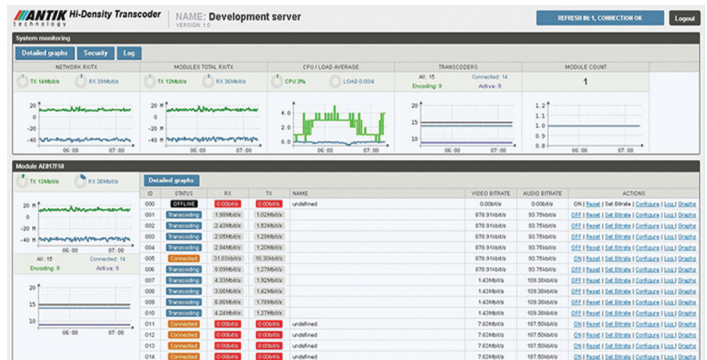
ANTIK technology Hi-Density Transcoder

NAME: Development server
VERSION: 1.0

REFRESH IN 1, CONNECTION OK

Logout

System monitoring

Detailed graphs | Security | Log

| NETWORK RX/TX | MODULES TOTAL RX/TX | CPU / LOAD AVERAGE | TRANSCODERS | MODULE COUNT |
|---|---|---|---|---|
| TX 14Mbit/s RX 39Mbit/s | TX 12Mbit/s RX 36Mbit/s | CPU 3% LOAD 0.00/4 | All: 15 Connected: 14 Encoding: 9 Active: 9 | 1 |

20 M, 0, -20, -40 M, 06:00, 07:00
20 M, 0, -20, -40 M, 06:00, 07:00
4.0, 2.0, 0.0, 06:00, 07:00
15, 10, 06:00, 07:00
1.2, 1.1, 1.0, 0.9, 06:00, 07:00

Module AE817F58

TX 12Mbit/s RX 36Mbit/s

20 M, 0, -20, -40 M, 06:00, 07:00

All: 15 Connected: 14
Encoding: 9 Active: 9

20, 15, 10, 06:00, 07:00

Detailed graphs

| ID | STATUS | RX | TX | NAME | VIDEO BITRATE | AUDIO BITRATE | ACTIONS |
|---|---|---|---|---|---|---|---|
| 000 | OFFLINE | 0.00bit/s | 0.00bit/s | undefined | 0.00bit/s | 0.00bit/s | ON \| Reset \| Set Bitrate \| Configure \| Log \| Graphs |
| 001 | Transcoding | 1.90Mbit/s | 1.02Mbit/s | | 878.91kbit/s | 93.75kbit/s | OFF \| Reset \| Set Bitrate \| Configure \| Log \| Graphs |
| 002 | Transcoding | 2.42Mbit/s | 1.52Mbit/s | | 878.91kbit/s | 93.75kbit/s | OFF \| Reset \| Set Bitrate \| Configure \| Log \| Graphs |
| 003 | Transcoding | 2.09Mbit/s | 1.26Mbit/s | | 878.91kbit/s | 93.75kbit/s | OFF \| Reset \| Set Bitrate \| Configure \| Log \| Graphs |
| 004 | Transcoding | 2.94Mbit/s | 1.20Mbit/s | | 878.91kbit/s | 93.75kbit/s | OFF \| Reset \| Set Bitrate \| Configure \| Log \| Graphs |
| 005 | Connected | 31.83kbit/s | 10.30kbit/s | | 878.91kbit/s | 93.75kbit/s | OFF \| Reset \| Set Bitrate \| Configure \| Log \| Graphs |
| 006 | Transcoding | 2.32Mbit/s | 1.06Mbit/s | | 878.91kbit/s | 93.75kbit/s | OFF \| Reset \| Set Bitrate \| Configure \| Log \| Graphs |
| 007 | Transcoding | 4.37Mbit/s | 1.92Mbit/s | | 1.43Mbit/s | 109.38kbit/s | OFF \| Reset \| Set Bitrate \| Configure \| Log \| Graphs |
| 008 | Transcoding | 4.29Mbit/s | 1.94Mbit/s | | 1.43Mbit/s | 109.38kbit/s | OFF \| Reset \| Set Bitrate \| Configure \| Log \| Graphs |
| 009 | Transcoding | 6.86Mbit/s | 1.78Mbit/s | | 1.43Mbit/s | 109.38kbit/s | OFF \| Reset \| Set Bitrate \| Configure \| Log \| Graphs |
| 010 | Transcoding | 4.55Mbit/s | 1.74Mbit/s | | 1.43Mbit/s | 109.38kbit/s | OFF \| Reset \| Set Bitrate \| Configure \| Log \| Graphs |
| 011 | Connected | 0.00bit/s | 0.00bit/s | undefined | 7.63Mbit/s | 187.50kbit/s | OFF \| Reset \| Set Bitrate \| Configure \| Log \| Graphs |
| 012 | Connected | 0.00bit/s | 0.00bit/s | undefined | 7.63Mbit/s | 187.50kbit/s | OFF \| Reset \| Set Bitrate \| Configure \| Log \| Graphs |
| 013 | Connected | 0.00bit/s | 0.00bit/s | undefined | 7.63Mbit/s | 187.50kbit/s | OFF \| Reset \| Set Bitrate \| Configure \| Log \| Graphs |
| 014 | Connected | 0.00bit/s | 0.00bit/s | undefined | 7.63Mbit/s | 187.50kbit/s | OFF \| Reset \| Set Bitrate \| Configure \| Log \| Graphs |